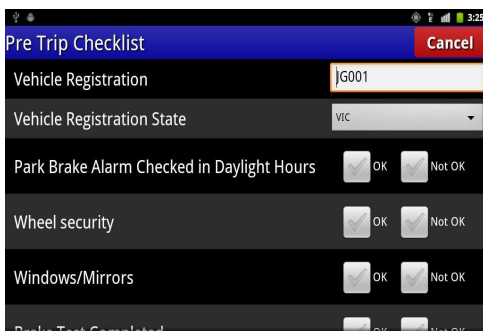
3:25

Pre Trip Checklist

Cancel

Vehicle Registration

G001

Vehicle Registration State

VIC

Park Brake Alarm Checked in Daylight Hours

OK

Not OK

Wheel security

OK

Not OK

Windows/Mirrors

OK

Not OK

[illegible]

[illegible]

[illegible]